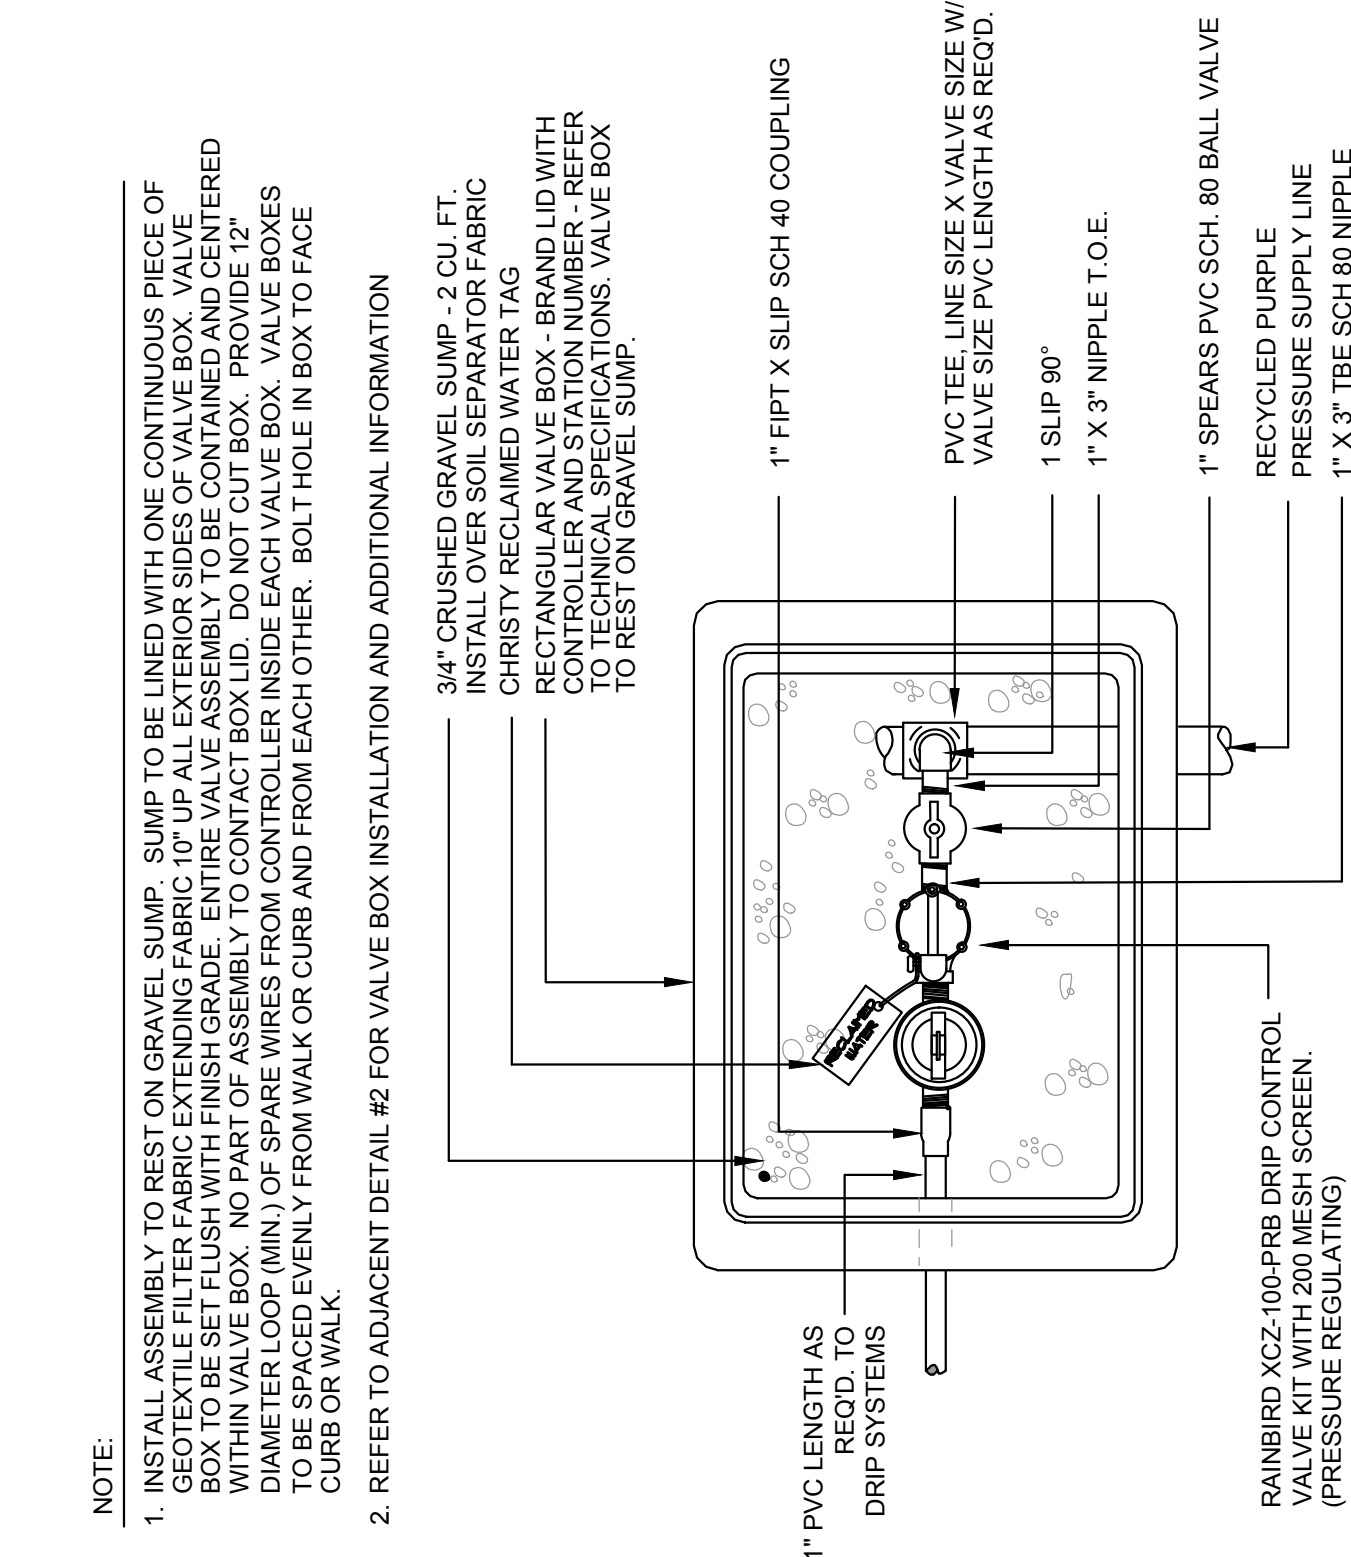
NOTE:

1. INSTALL ASSEMBLY TO REST ON GRAVEL SUMP. SUMP TO BE LINED WITH ONE CONTINUOUS PIECE OF GEOTEXTILE FILTER FABRIC EXTENDING FABRIC 10" UP ALL EXTERIOR SIDES OF VALVE BOX. VALVE BOX TO BE SET FLUSH WITH FINISH GRADE. ENTIRE VALVE ASSEMBLY TO BE CONTAINED AND CENTERED WITHIN VALVE BOX. NO PART OF ASSEMBLY TO CONTACT BOX LID. DO NOT CUT BOX. PROVIDE 12" DIAMETER LOOP (MIN.) OF SPARE WIRES FROM CONTROLLER INSIDE EACH VALVE BOX. VALVE BOXES TO BE SPACED EVENLY FROM WALK OR CURB AND FROM EACH OTHER. BOLT HOLE IN BOX TO FACE CURB OR WALK.

2. REFER TO ADJACENT DETAIL #2 FOR VALVE BOX INSTALLATION AND ADDITIONAL INFORMATION

3/4" CRUSHED GRAVEL SUMP - 2 CU. FT. INSTALL OVER SOIL SEPARATOR FABRIC

CHRISTY RECLAIMED WATER TAG

RECTANGULAR VALVE BOX - BRAND LID WITH CONTROLLER AND STATION NUMBER - REFER TO TECHNICAL SPECIFICATIONS. VALVE BOX TO REST ON GRAVEL SUMP.

1" FIPT X SLIP SCH 40 COUPLING

PVC TEE, LINE SIZE X VALVE SIZE W/ VALVE SIZE PVC LENGTH AS REQ'D.

1 SLIP 90°

1" X 3" NIPPLE T.O.E.

1" SPEARS PVC SCH. 80 BALL VALVE

RECYCLED PURPLE PRESSURE SUPPLY LINE

1" X 3" TBE SCH 80 NIPPLE

RECLAIMED WATER

1" PVC LENGTH AS REQ'D. TO DRIP SYSTEMS

RAINBIRD XCZ-100-PRB DRIP CONTROL VALVE KIT WITH 200 MESH SCREEN. (PRESSURE REGULATING)